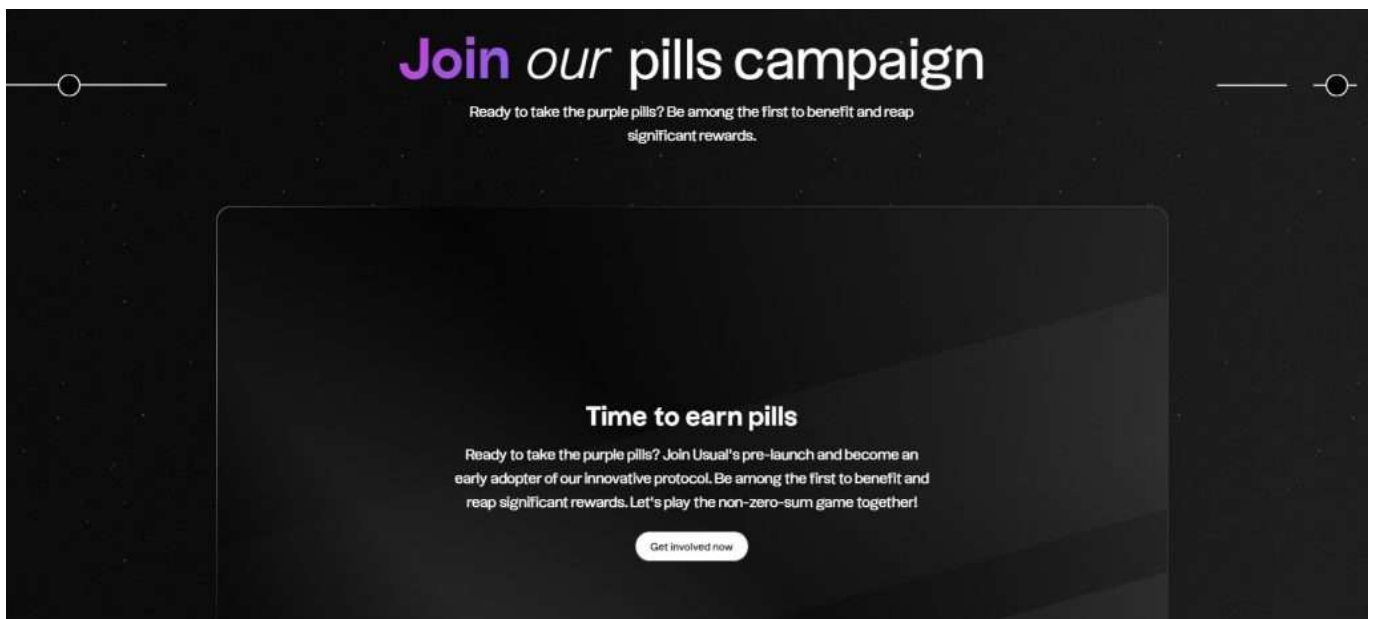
Join our pills campaign

Ready to take the purple pills? Be among the first to benefit and reap significant rewards.

Time to earn pills

Ready to take the purple pills? Join Usual's pre-launch and become an early adopter of our innovative protocol. Be among the first to benefit and reap significant rewards. Let's play the non-zero-sum game together!

Get involved now